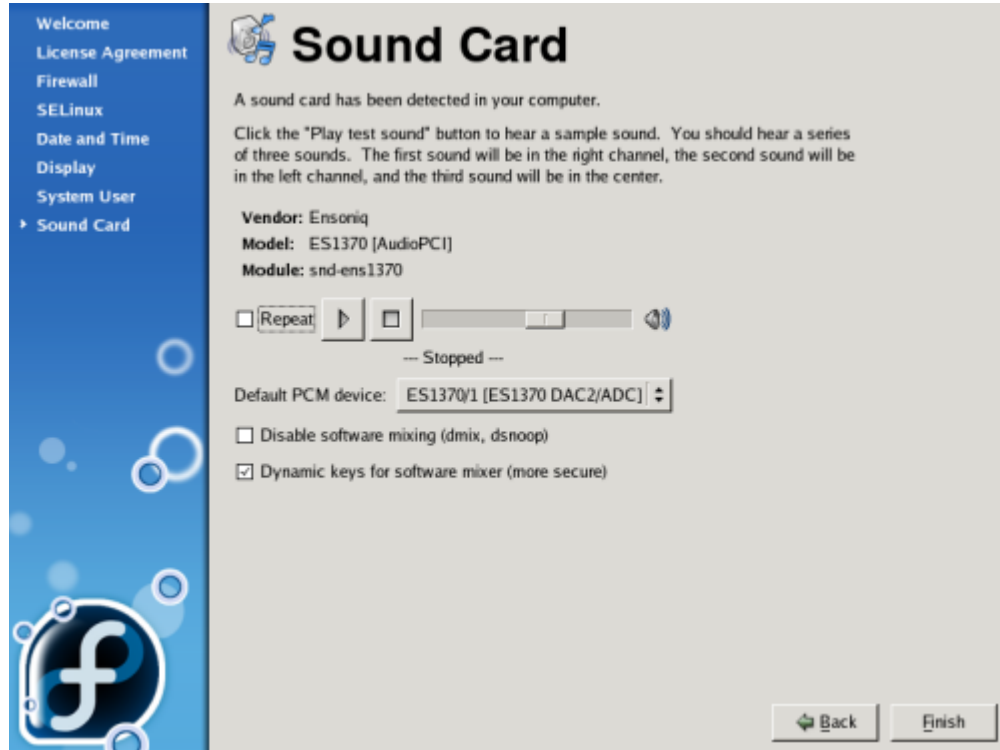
Welcome
License Agreement
Firewall
SELinux
Date and Time
Display
System User
Sound Card

Sound Card

A sound card has been detected in your computer.

Click the "Play test sound" button to hear a sample sound. You should hear a series of three sounds. The first sound will be in the right channel, the second sound will be in the left channel, and the third sound will be in the center.

Vendor: Ensoniq
Model: ES1370 [AudioPCI]
Module: snd-ens1370

Repeat

--- Stopped ---

Default PCM device: ES1370/1 [ES1370 DAC2/ADC]

Disable software mixing (dmix, dsnoop)

Dynamic keys for software mixer (more secure)

Back
Finish